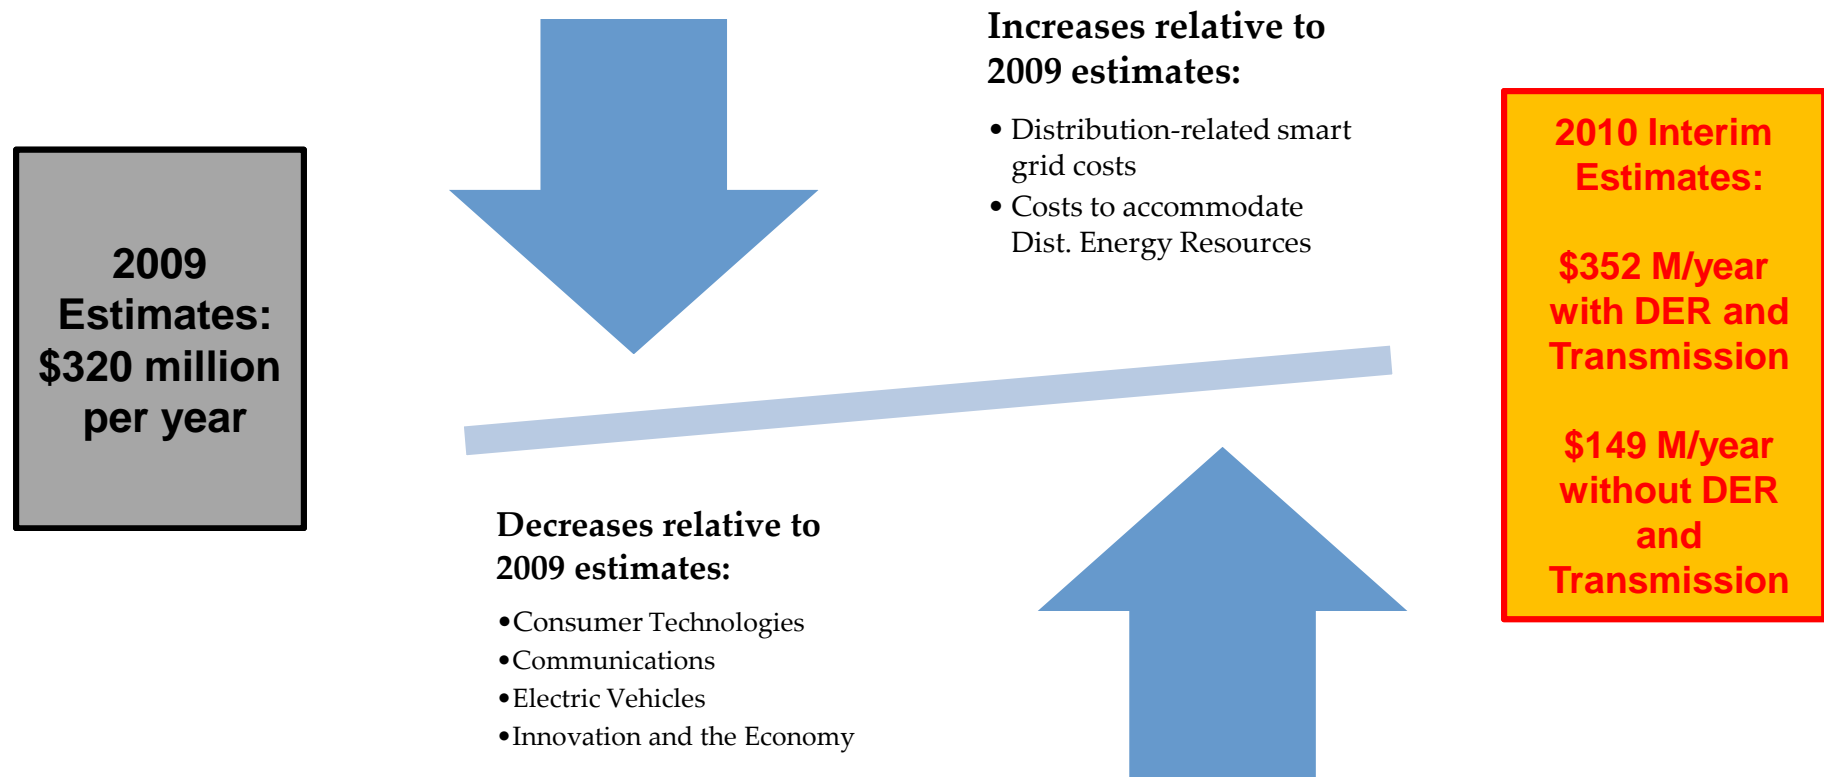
2009 Estimates: $320 million per year

Increases relative to 2009 estimates:

• Distribution-related smart grid costs
• Costs to accommodate Dist. Energy Resources

Decreases relative to 2009 estimates:

•Consumer Technologies
•Communications
•Electric Vehicles
•Innovation and the Economy

2010 Interim Estimates:

$352 M/year with DER and Transmission

$149 M/year without DER and Transmission